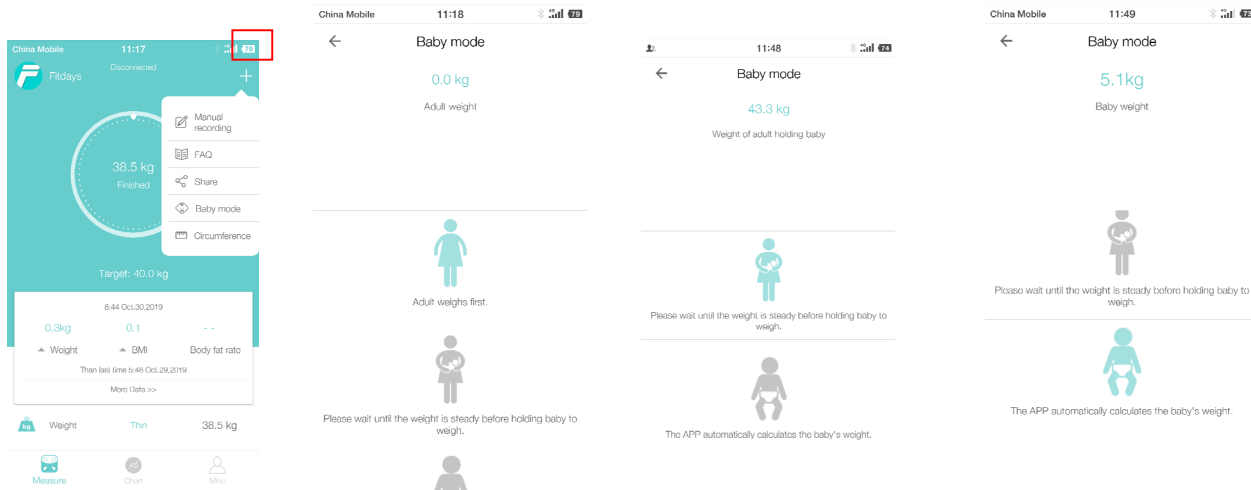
China Mobile 11:17 79

Fitdays Disconnected +

Manual recording

FAQ

Share

Baby mode

Circumference

38.5 kg
Finished

Target: 40.0 kg

8:44 Oct.30.2019

0.3kg 0.1 - -

Weight BMI Body fat rate

Than last time 6:48 Oct.29.2019

More Data >>

Weight Thin 38.5 kg

Measure Chart Mine

China Mobile 11:18 79

Baby mode

0.0 kg

Adult weight

Adult weighs first.

Please wait until the weight is steady before holding baby to weigh.

11:48 74

Baby mode

43.3 kg

Weight of adult holding baby

Please wait until the weight is steady before holding baby to weigh.

The APP automatically calculates the baby's weight.

China Mobile 11:49 73

Baby mode

5.1kg

Baby weight

Please wait until the weight is steady before holding baby to weigh.

The APP automatically calculates the baby's weight.